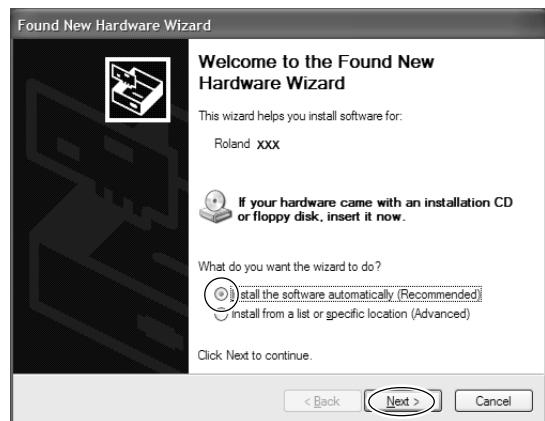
Found New Hardware Wizard

Welcome to the Found New Hardware Wizard

This wizard helps you install software for:

Roland XXX

If your hardware came with an installation CD or floppy disk, insert it now.

What do you want the wizard to do?

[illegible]stall the software automatically (Recommended)

Install from a list or specific location (Advanced)

Click Next to continue.

< Back | Next > | Cancel